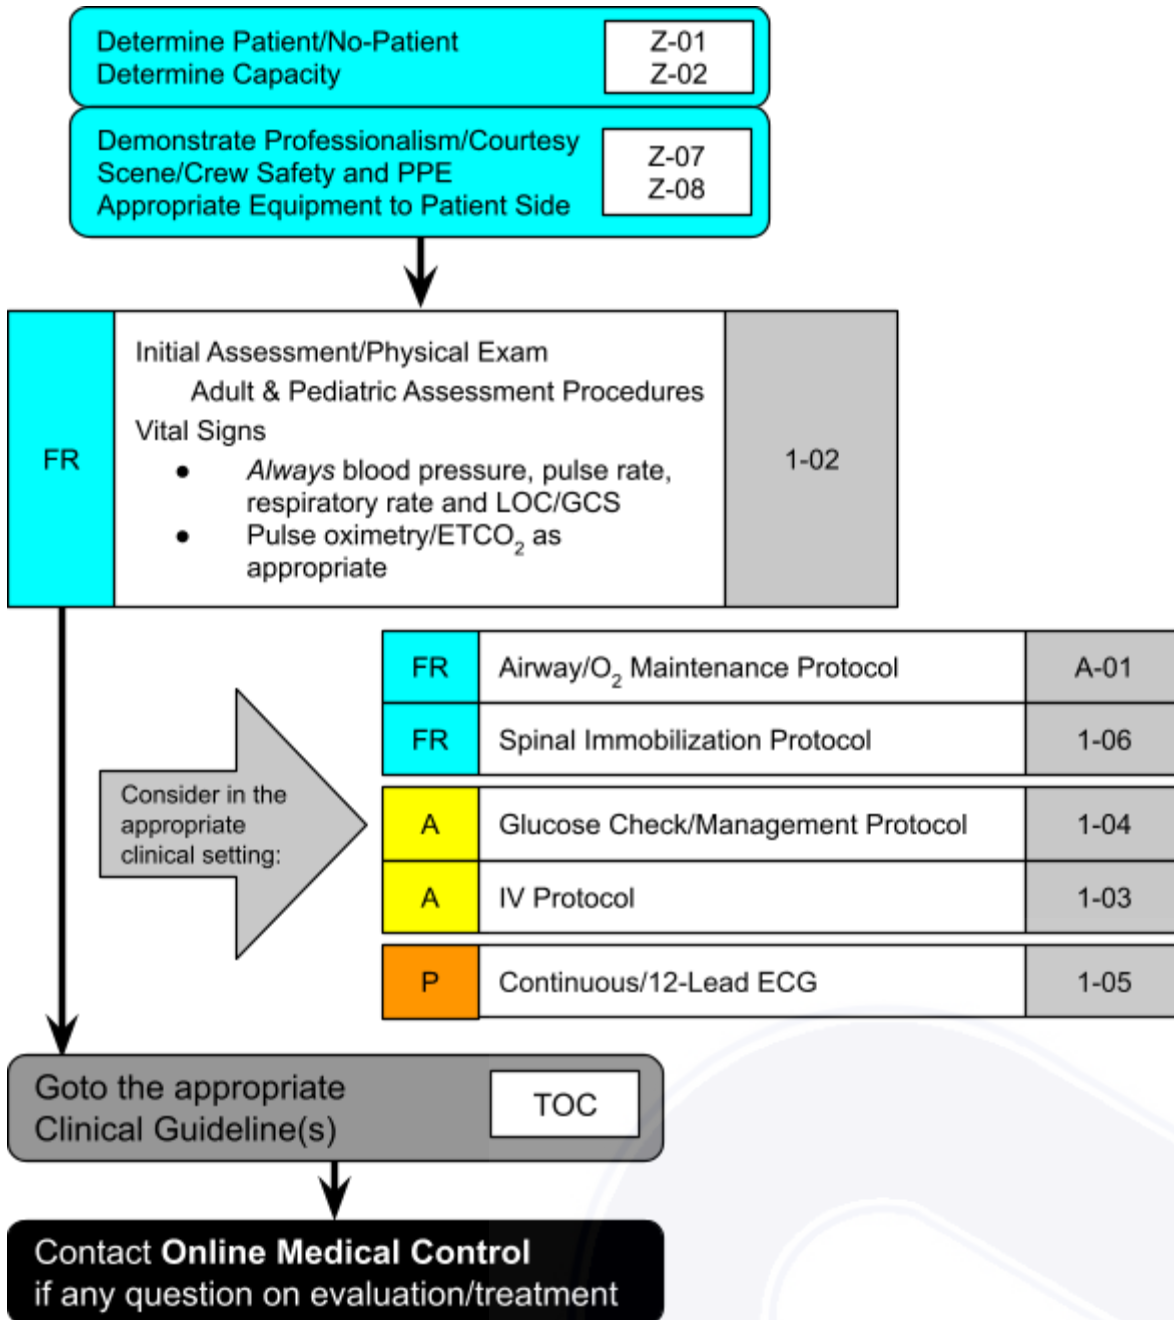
Determine Patient/No-Patient
Determine Capacity

Z-01
Z-02

Demonstrate Professionalism/Courtesy
Scene/Crew Safety and PPE
Appropriate Equipment to Patient Side

Z-07
Z-08

FR

Initial Assessment/Physical Exam
Adult & Pediatric Assessment Procedures
Vital Signs
- *Always* blood pressure, pulse rate, respiratory rate and LOC/GCS
- Pulse oximetry/$ETCO_2$ as appropriate

1-02

Consider in the appropriate clinical setting:

| | | |
|---|---|---|
| FR | Airway/$O_2$ Maintenance Protocol | A-01 |
| FR | Spinal Immobilization Protocol | 1-06 |
| A | Glucose Check/Management Protocol | 1-04 |
| A | IV Protocol | 1-03 |
| P | Continuous/12-Lead ECG | 1-05 |

Goto the appropriate Clinical Guideline(s)

TOC

Contact **Online Medical Control** if any question on evaluation/treatment